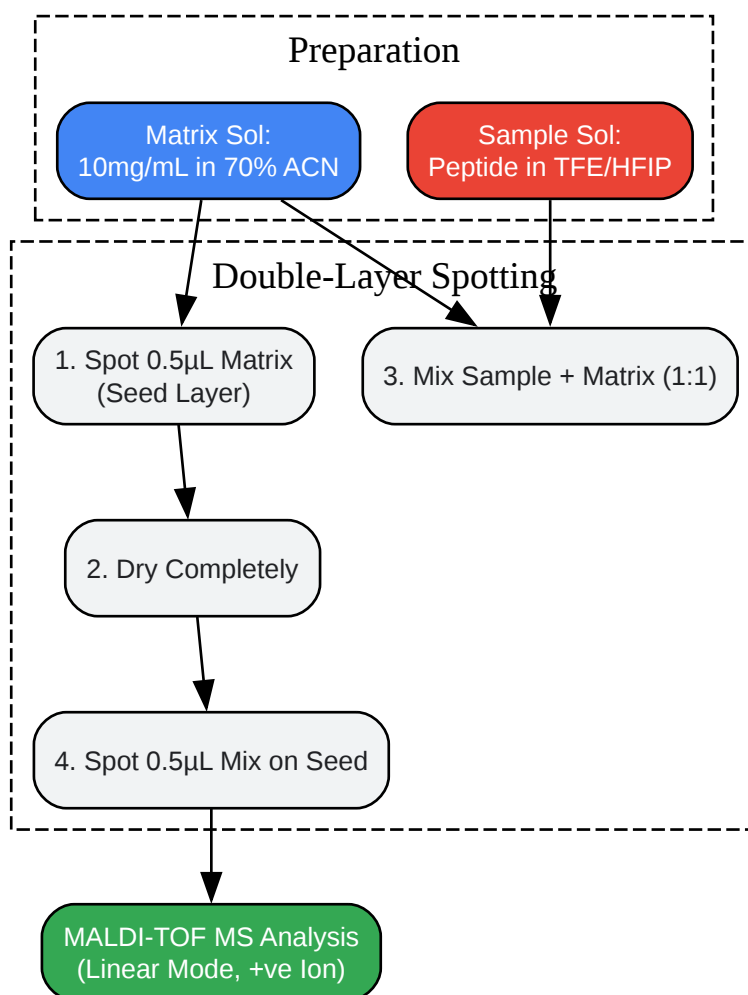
Preparation

Matrix Sol:
10mg/mL in 70% ACN

Sample Sol:
Peptide in TFE/HFIP

Double-Layer Spotting

1. Spot 0.5μL Matrix
(Seed Layer)

3. Mix Sample + Matrix (1:1)

2. Dry Completely

4. Spot 0.5μL Mix on Seed

MALDI-TOF MS Analysis
(Linear Mode, +ve Ion)